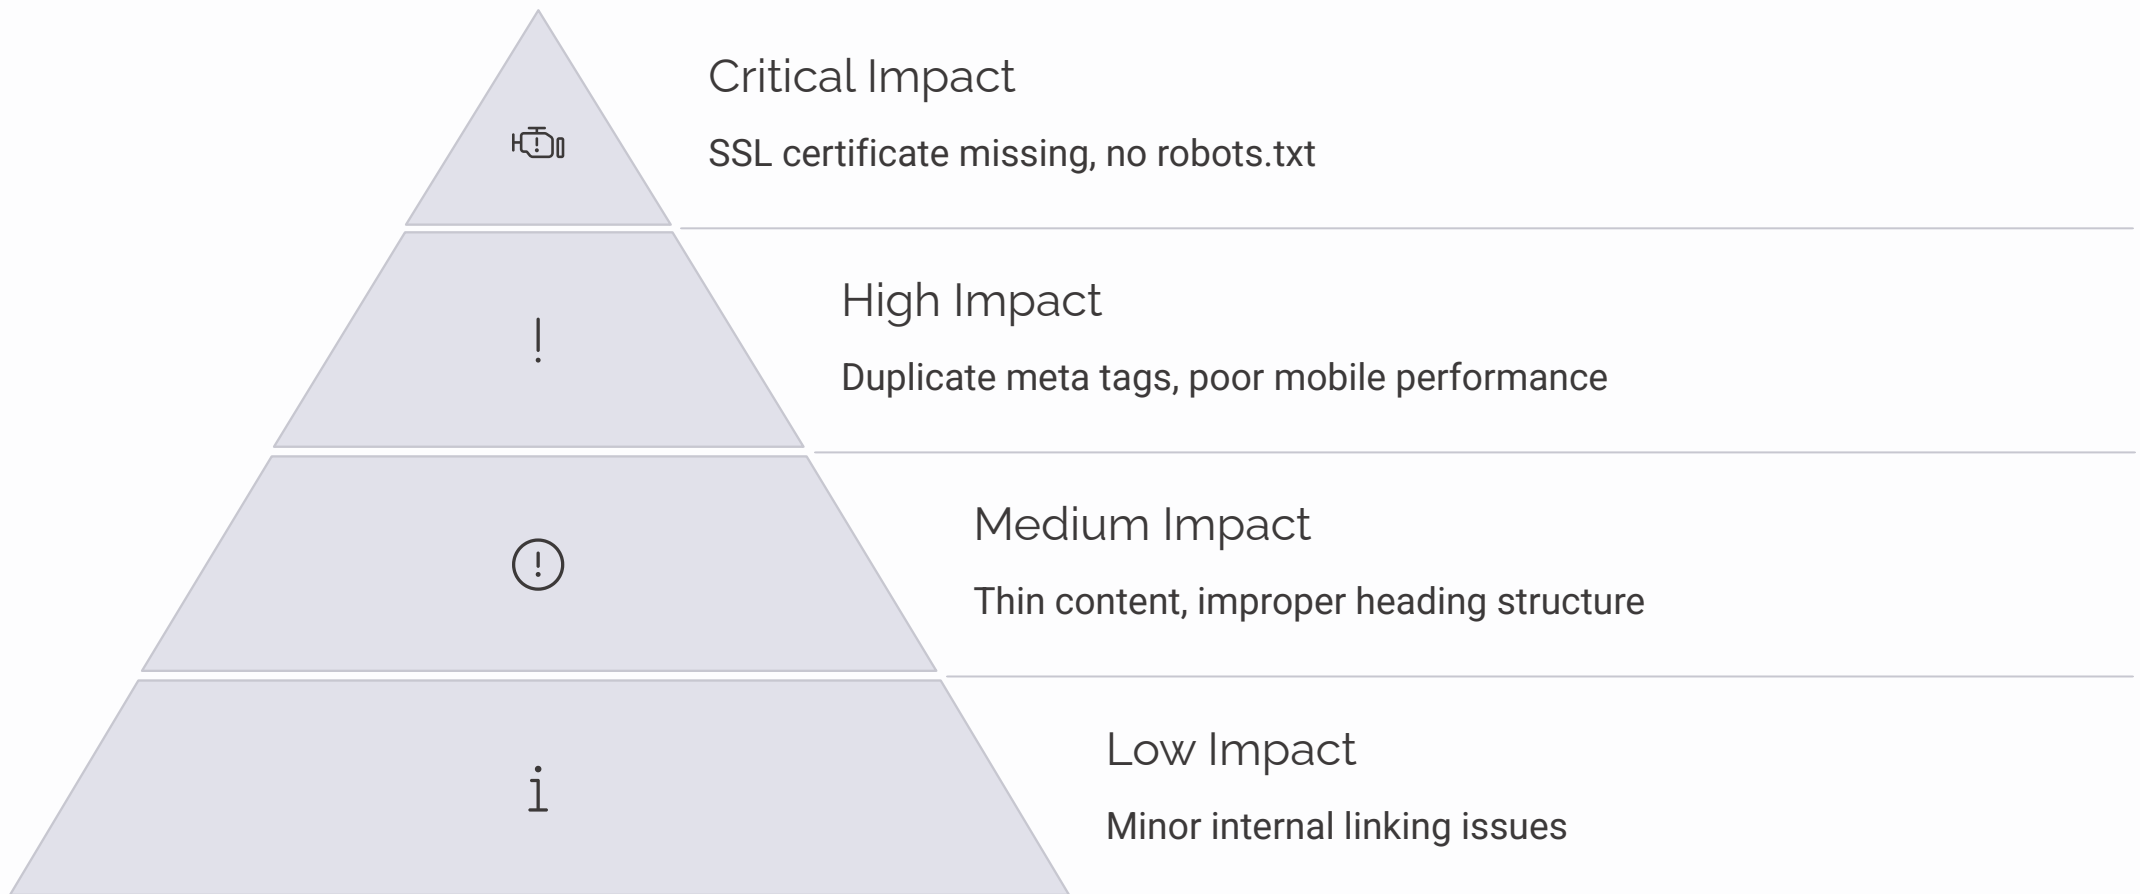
Critical Impact

SSL certificate missing, no robots.txt

!

High Impact

Duplicate meta tags, poor mobile performance

Medium Impact

Thin content, improper heading structure

i

Low Impact

Minor internal linking issues